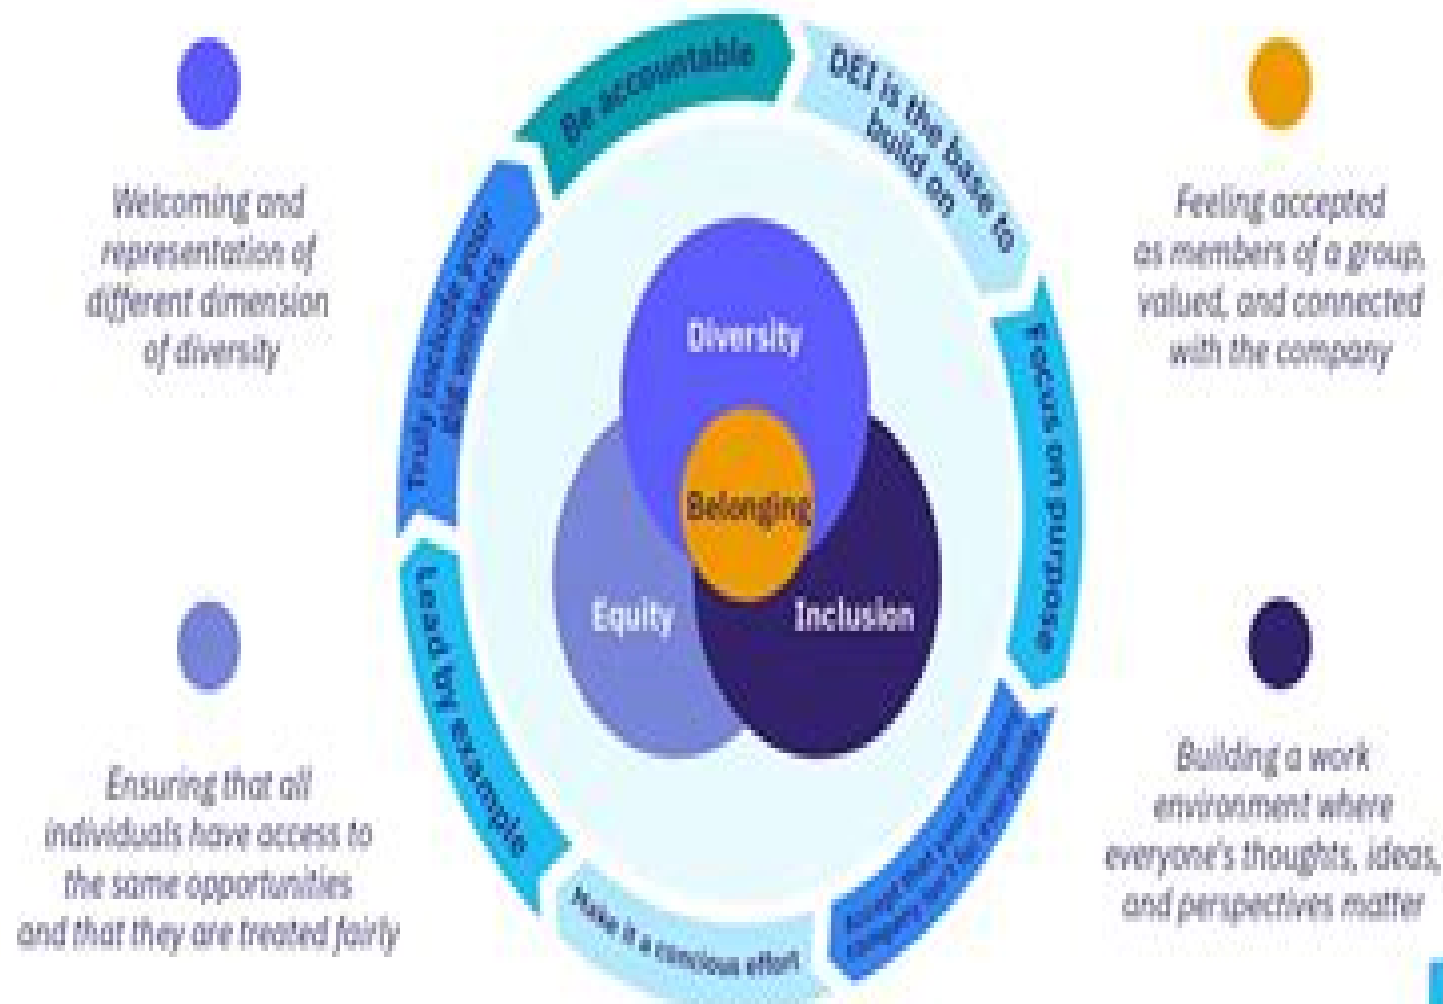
Welcoming and representation of different dimension of diversity

Be accountable

DEI is the base to build on

Feeling accepted as members of a group, valued, and connected with the company

Truly include your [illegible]

Diversity

Belonging

Equity

Inclusion

Focus on purpose

Lead by example

Ensuring that all individuals have access to the same opportunities and that they are treated fairly

Make it a conscious effort

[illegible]

Building a work environment where everyone's thoughts, ideas, and perspectives matter